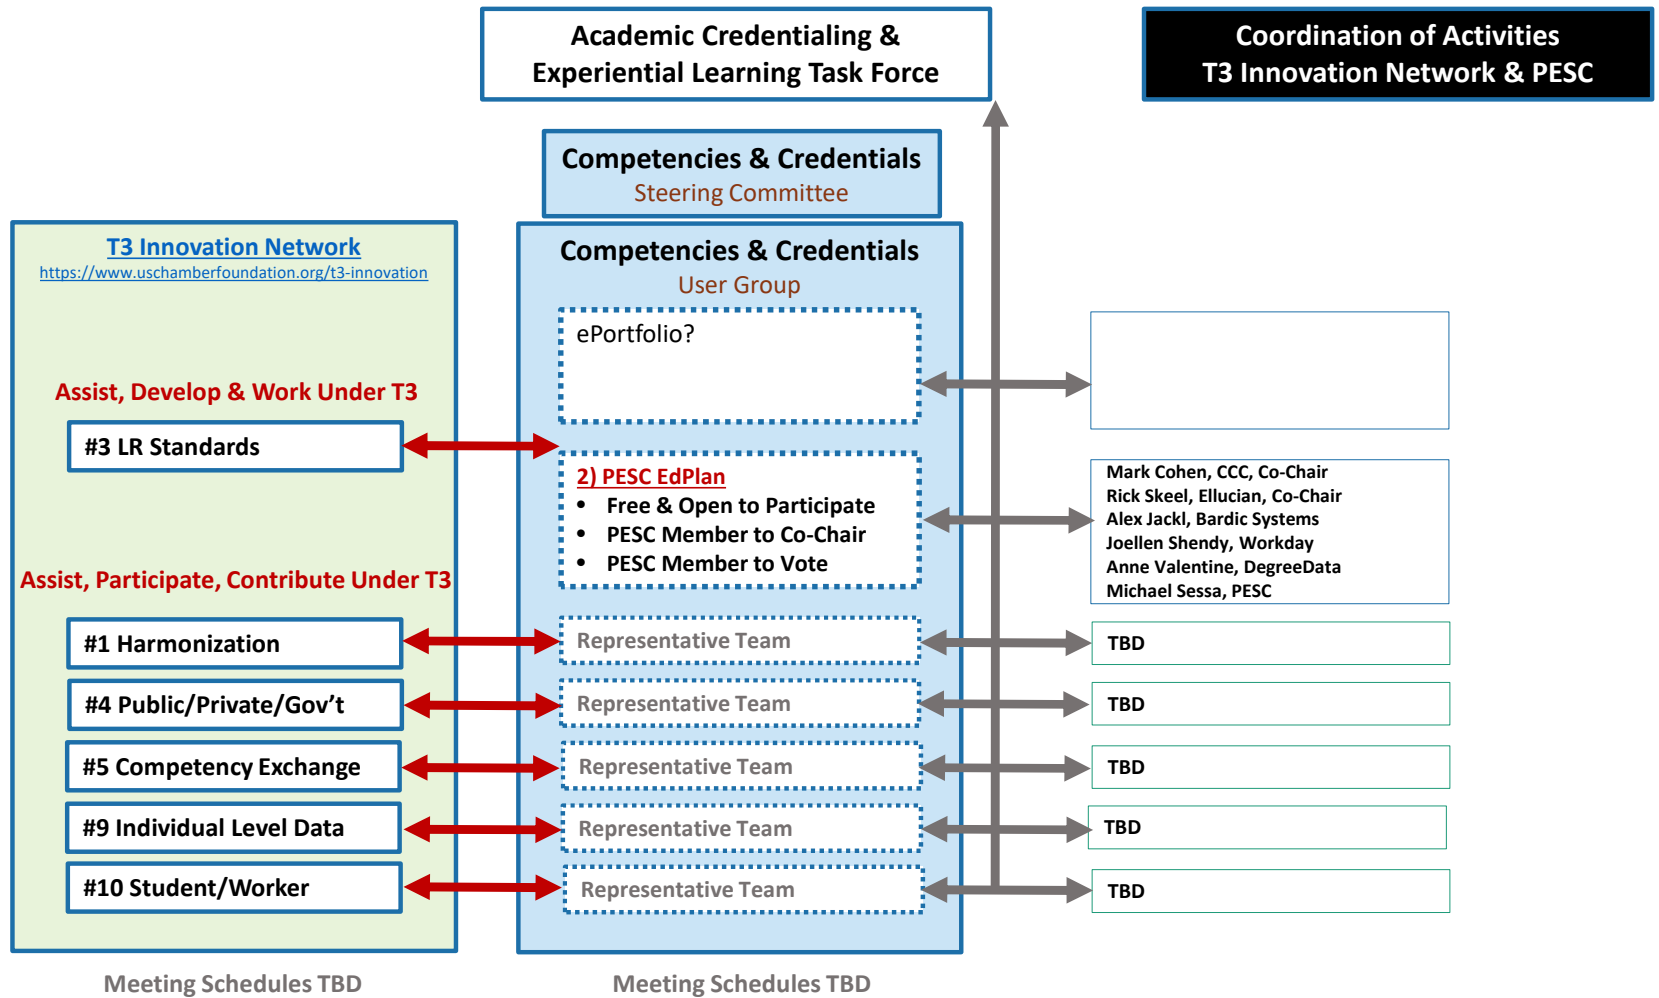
Academic Credentialing & Experiential Learning Task Force

Coordination of Activities
T3 Innovation Network & PESC

Competencies & Credentials
Steering Committee

T3 Innovation Network
https://www.uschamberfoundation.org/t3-innovation

Assist, Develop & Work Under T3

#3 LR Standards

Assist, Participate, Contribute Under T3

#1 Harmonization

#4 Public/Private/Gov't

#5 Competency Exchange

#9 Individual Level Data

#10 Student/Worker

Competencies & Credentials
User Group

ePortfolio?

2) PESC EdPlan
- Free & Open to Participate
- PESC Member to Co-Chair
- PESC Member to Vote

Representative Team

Representative Team

Representative Team

Representative Team

Representative Team

Mark Cohen, CCC, Co-Chair
Rick Skeel, Ellucian, Co-Chair
Alex Jackl, Bardic Systems
Joellen Shendy, Workday
Anne Valentine, DegreeData
Michael Sessa, PESC

TBD

TBD

TBD

TBD

TBD

Meeting Schedules TBD

Meeting Schedules TBD